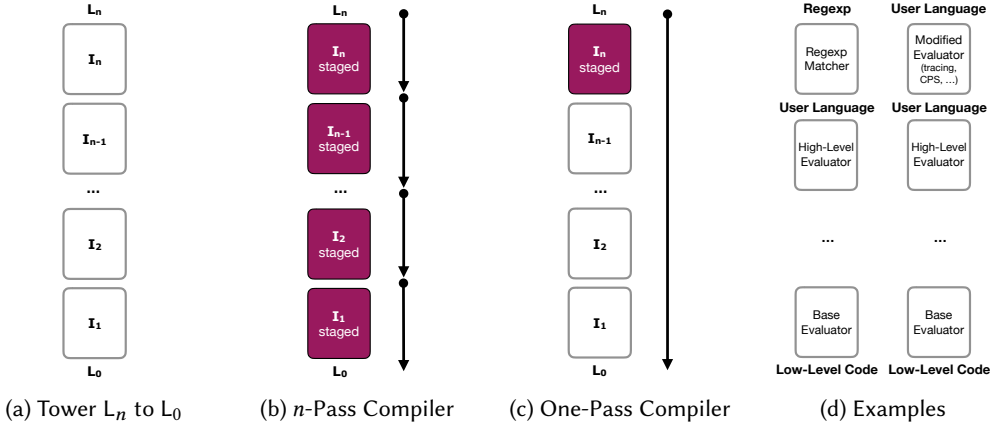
$L_n$

$I_n$

$I_{n-1}$

...

$I_2$

$I_1$

$L_0$

$L_n$

$I_n$ staged

$I_{n-1}$ staged

...

$I_2$ staged

$I_1$ staged

$L_0$

$L_n$

$I_n$ staged

$I_{n-1}$

...

$I_2$

$I_1$

$L_0$

Regexp

Regexp Matcher

User Language

Modified Evaluator (tracing, CPS, ...)

User Language

High-Level Evaluator

User Language

High-Level Evaluator

...

...

Base Evaluator

Base Evaluator

Low-Level Code

Low-Level Code

(a) Tower $L_n$ to $L_0$ (b) $n$-Pass Compiler (c) One-Pass Compiler (d) Examples